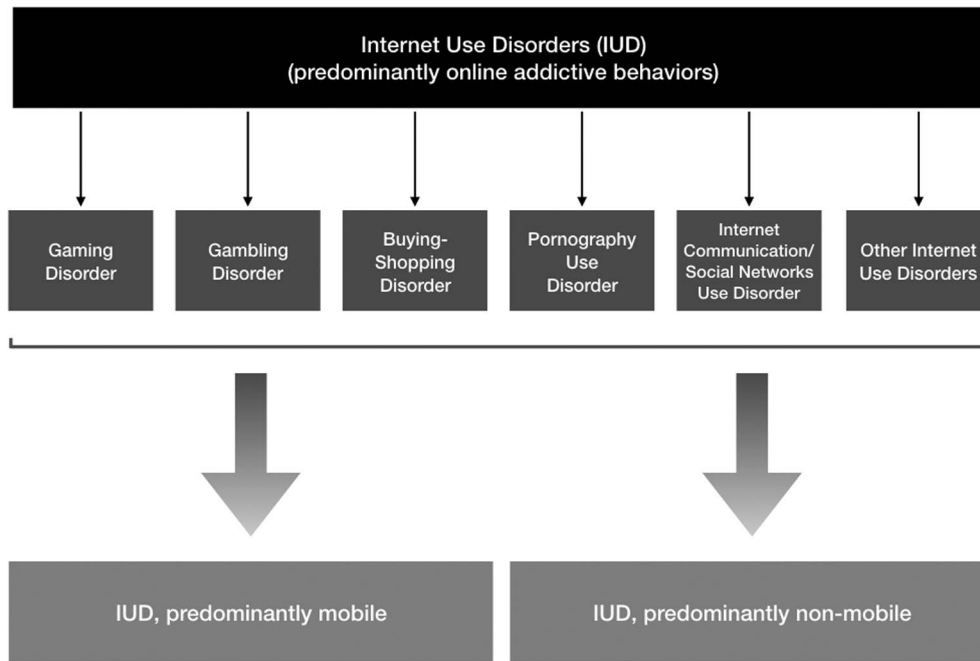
Internet Use Disorders (IUD)
(predominantly online addictive behaviors)

Gaming Disorder

Gambling Disorder

Buying-Shopping Disorder

Pornography Use Disorder

Internet Communication/ Social Networks Use Disorder

Other Internet Use Disorders

IUD, predominantly mobile

IUD, predominantly non-mobile